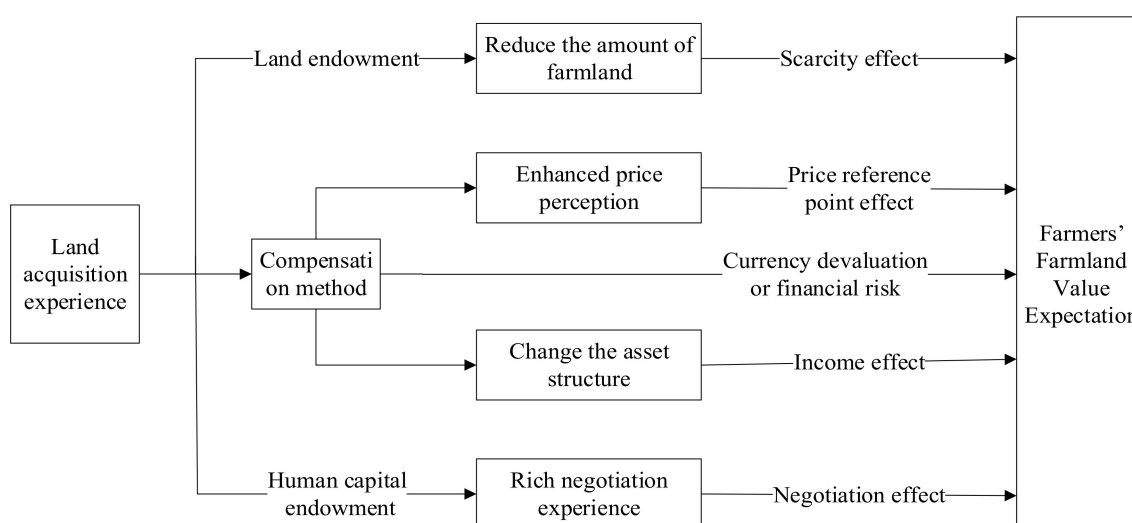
Land endowment

Reduce the amount of farmland

Scarcity effect

Enhanced price perception

Price reference point effect

Land acquisition experience

Compensati on method

Currency devaluation or financial risk

Farmers' Farmland Value Expectatio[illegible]

Change the asset structure

Income effect

Human capital endowment

Rich negotiation experience

Negotiation effect